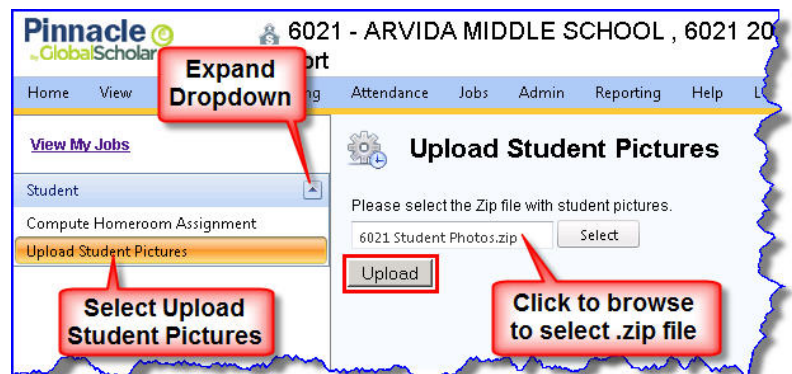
Pinnacle by GlobalScholar

6021 - ARVIDA MIDDLE SCHOOL , 6021 20

ort

Expand Dropdown

Home View ng Attendance Jobs Admin Reporting Help L

View My Jobs

Student

Compute Homeroom Assignment

Upload Student Pictures

Upload Student Pictures

Please select the Zip file with student pictures.

6021 Student Photos.zip

Select

Upload

Select Upload Student Pictures

Click to browse to select .zip file